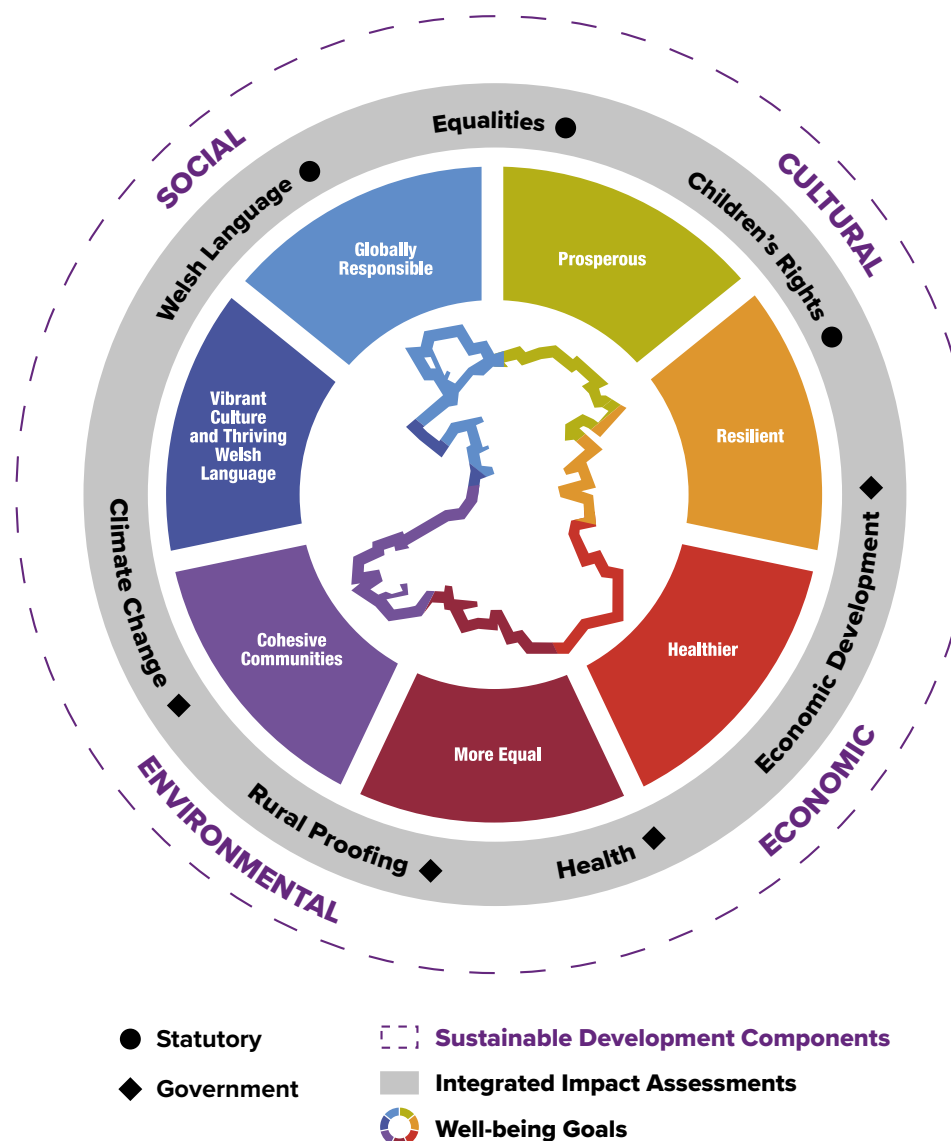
SOCIAL

CULTURAL

ENVIRONMENTAL

ECONOMIC

Equalities

Children's Rights

Economic Development

Health

Rural Proofing

Climate Change

Welsh Language

Globally Responsible

Prosperous

Resilient

Healthier

More Equal

Cohesive Communities

Vibrant Culture and Thriving Welsh Language

Statutory

Government

Sustainable Development Components

Integrated Impact Assessments

Well-being Goals